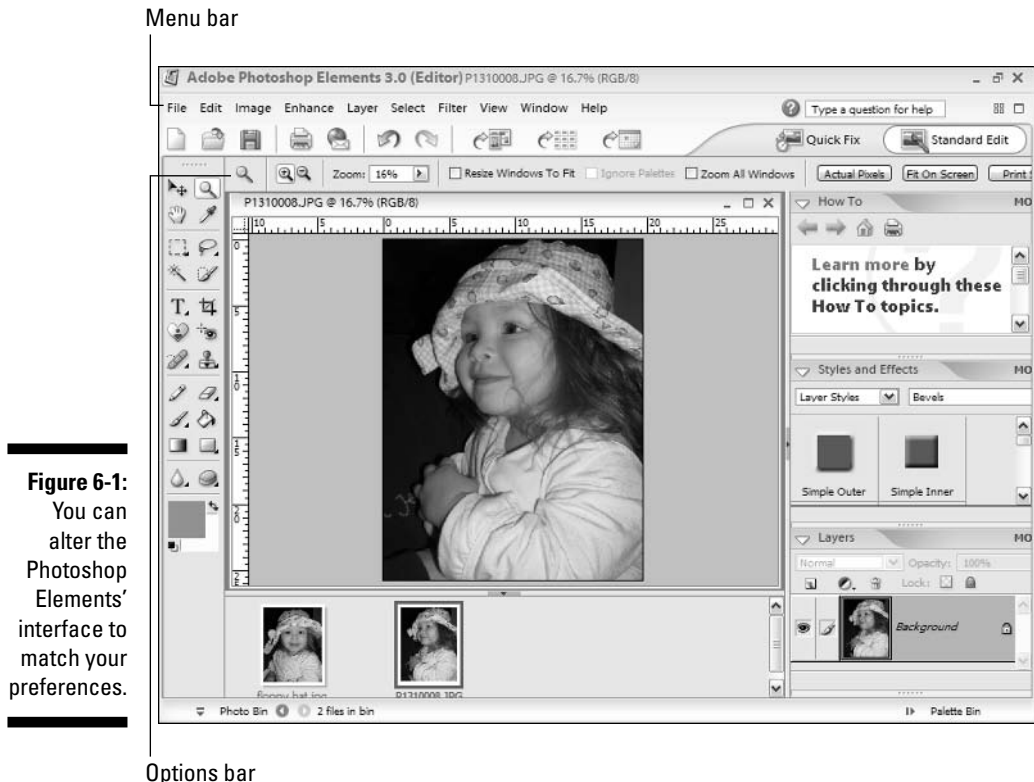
Menu bar

Adobe Photoshop Elements 3.0 (Editor) P1310008.JPG @ 16.7% (RGB/8)

File Edit Image Enhance Layer Select Filter View Window Help

Type a question for help

Quick Fix

Standard Edit

Zoom: 16%

Resize Windows To Fit

Ignore Palettes

Zoom All Windows

Actual Pixels

Fit On Screen

Print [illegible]

P1310008.JPG @ 16.7% (RGB/8)

How To

MO

Learn more by clicking through these How To topics.

Styles and Effects

MO

Layer Styles

Bevels

Simple Outer

Simple Inner

Layers

MO

Normal

Opacity: 100%

Lock:

Background

floppy hat.jpg

P1310008.JPG

Photo Bin

2 files in bin

Palette Bin

**Figure 6-1:** You can alter the Photoshop Elements' interface to match your preferences.

Options bar